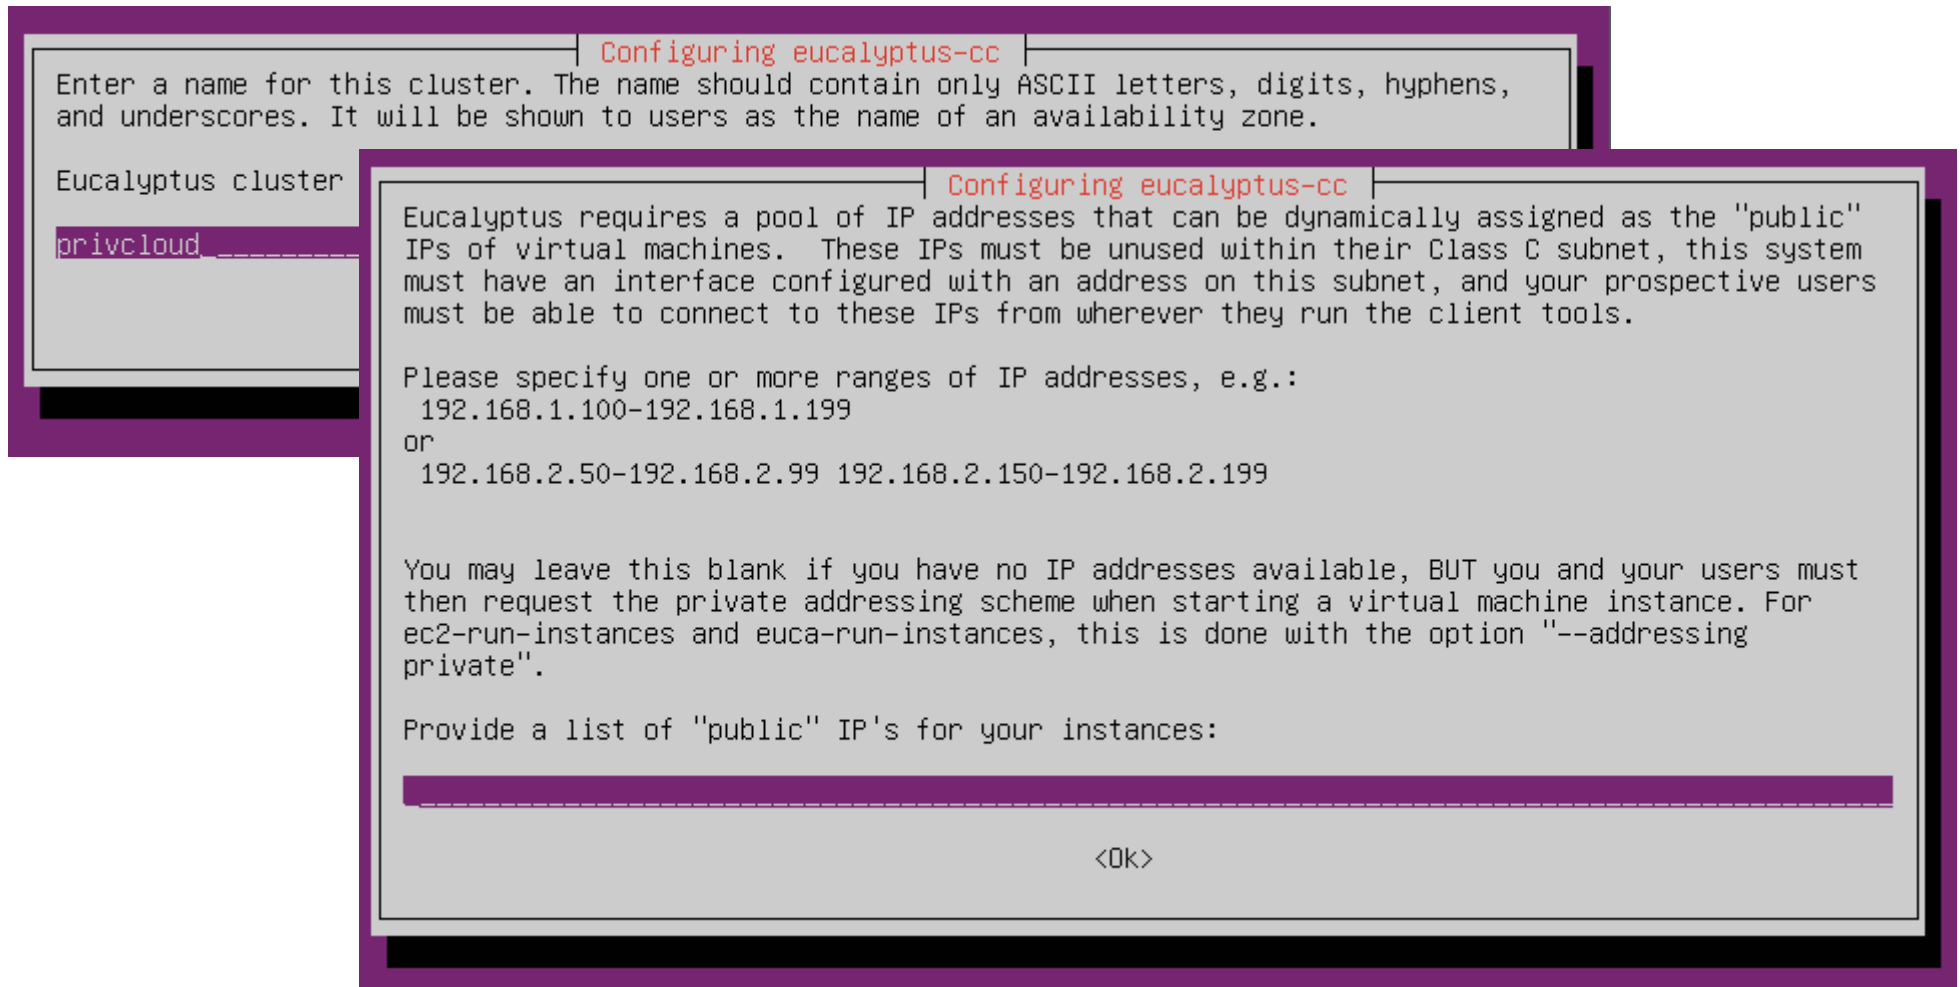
Configuring eucalyptus-cc

Enter a name for this cluster. The name should contain only ASCII letters, digits, hyphens, and underscores. It will be shown to users as the name of an availability zone.

Eucalyptus cluster

privcloud_________

Configuring eucalyptus-cc

Eucalyptus requires a pool of IP addresses that can be dynamically assigned as the "public" IPs of virtual machines. These IPs must be unused within their Class C subnet, this system must have an interface configured with an address on this subnet, and your prospective users must be able to connect to these IPs from wherever they run the client tools.

Please specify one or more ranges of IP addresses, e.g.:
192.168.1.100-192.168.1.199
or
192.168.2.50-192.168.2.99 192.168.2.150-192.168.2.199

You may leave this blank if you have no IP addresses available, BUT you and your users must then request the private addressing scheme when starting a virtual machine instance. For ec2-run-instances and euca-run-instances, this is done with the option "--addressing private".

Provide a list of "public" IP's for your instances:

<Ok>